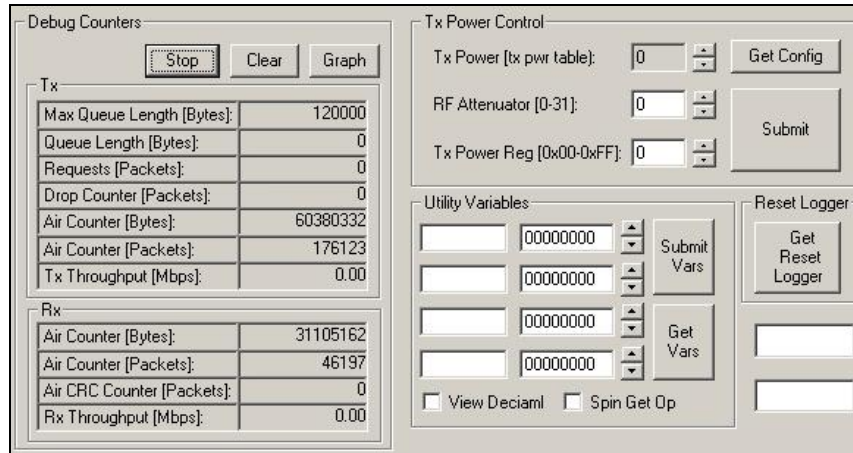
Debug Counters

Stop Clear Graph

Tx

| | |
|---|---|
| Max Queue Length [Bytes]: | 120000 |
| Queue Length [Bytes]: | 0 |
| Requests [Packets]: | 0 |
| Drop Counter [Packets]: | 0 |
| Air Counter [Bytes]: | 60380332 |
| Air Counter [Packets]: | 176123 |
| Tx Throughput [Mbps]: | 0.00 |

Rx

| | |
|---|---|
| Air Counter [Bytes]: | 31105162 |
| Air Counter [Packets]: | 46197 |
| Air CRC Counter [Packets]: | 0 |
| Rx Throughput [Mbps]: | 0.00 |

Tx Power Control

Tx Power [tx pwr table]: 0 Get Config

RF Attenuator [0-31]: 0

Tx Power Reg [0x00-0xFF]: 0

Submit

Utility Variables

00000000

00000000

00000000

00000000

Submit Vars

Get Vars

View Deciaml Spin Get Op

Reset Logger

Get Reset Logger